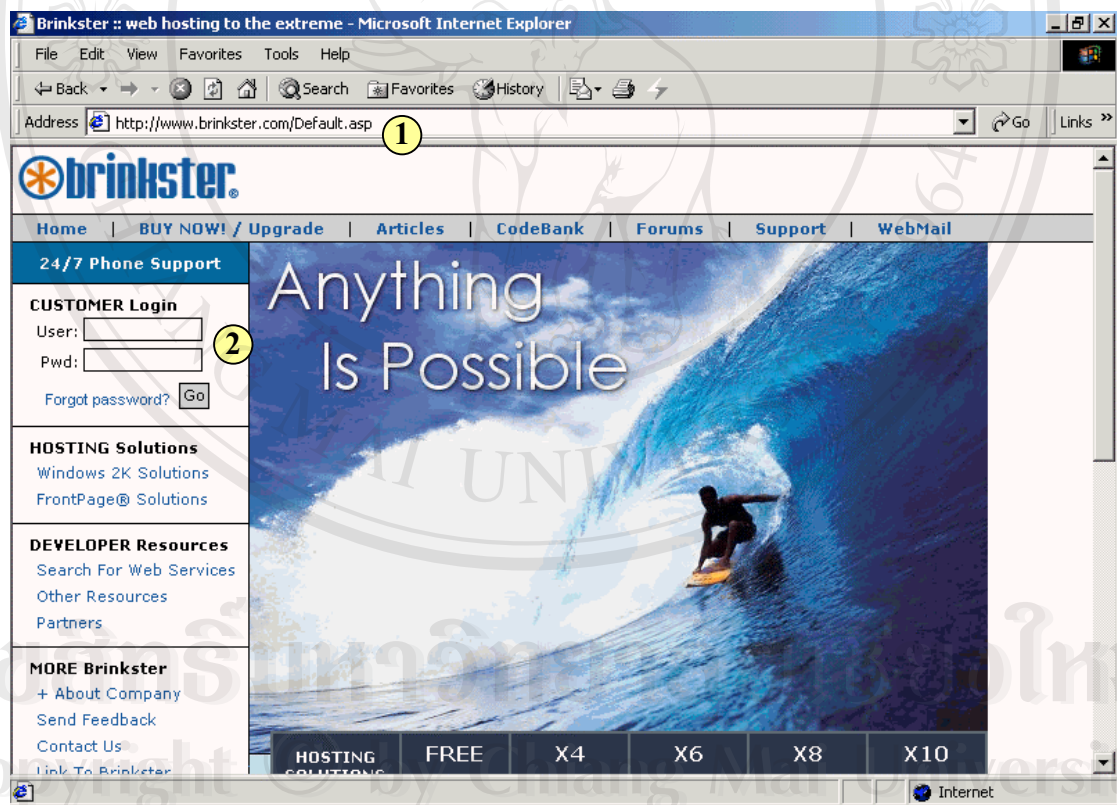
Brinkster :: web hosting to the extreme - Microsoft Internet Explorer

File Edit View Favorites Tools Help

Back Search Favorites History

Address http://www.brinkster.com/Default.asp Go Links

1

brinkster

Home | BUY NOW! / Upgrade | Articles | CodeBank | Forums | Support | WebMail

24/7 Phone Support

CUSTOMER Login
User:
Pwd:
Forgot password? Go

2

HOSTING Solutions
Windows 2K Solutions
FrontPage® Solutions

DEVELOPER Resources
Search For Web Services
Other Resources
Partners

MORE Brinkster
+ About Company
Send Feedback
Contact Us
Link To Brinkster

Anything Is Possible

| HOSTING SOLUTIONS | FREE | X4 | X6 | X8 | X10 |
|---|---|---|---|---|---|

Internet

Copyright © by Chiang Mai University